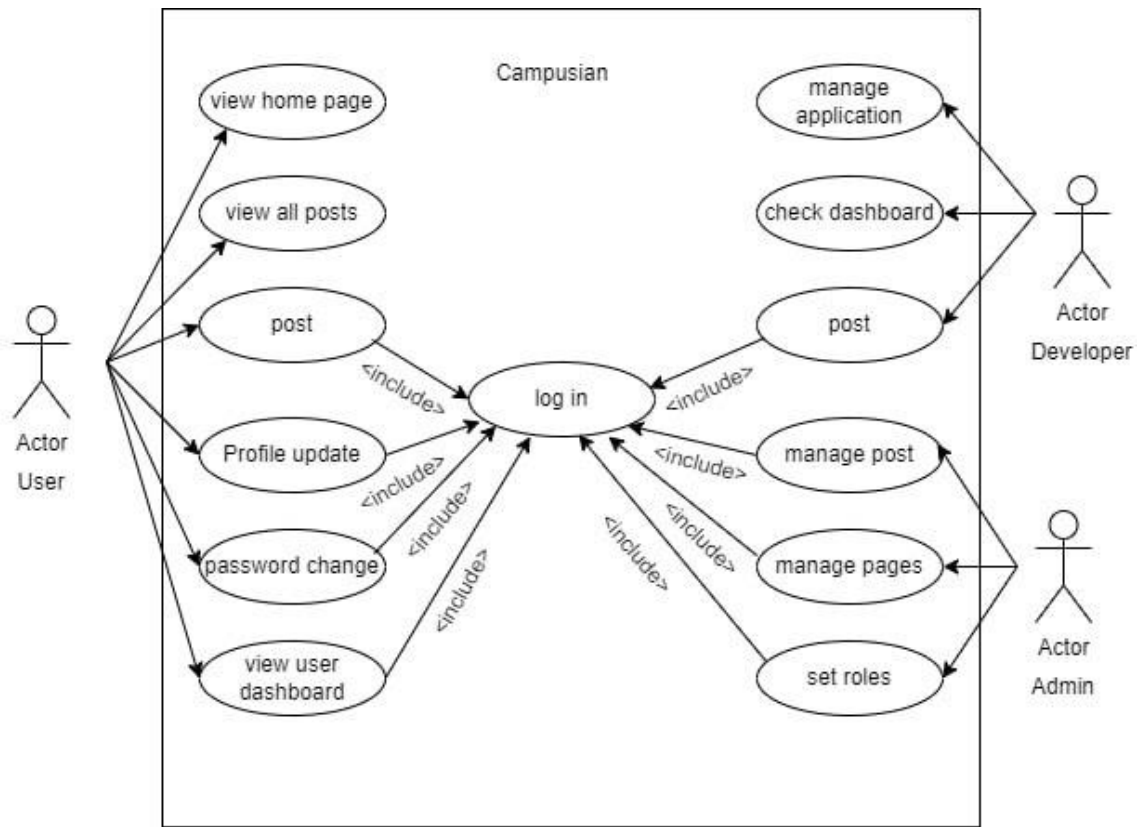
Campusian

view home page

view all posts

post

Profile update

password change

view user dashboard

log in

manage application

check dashboard

post

manage post

manage pages

set roles

<include>
<include>
<include>
<include>
<include>
<include>
<include>
<include>

Actor
User

Actor
Developer

Actor
Admin